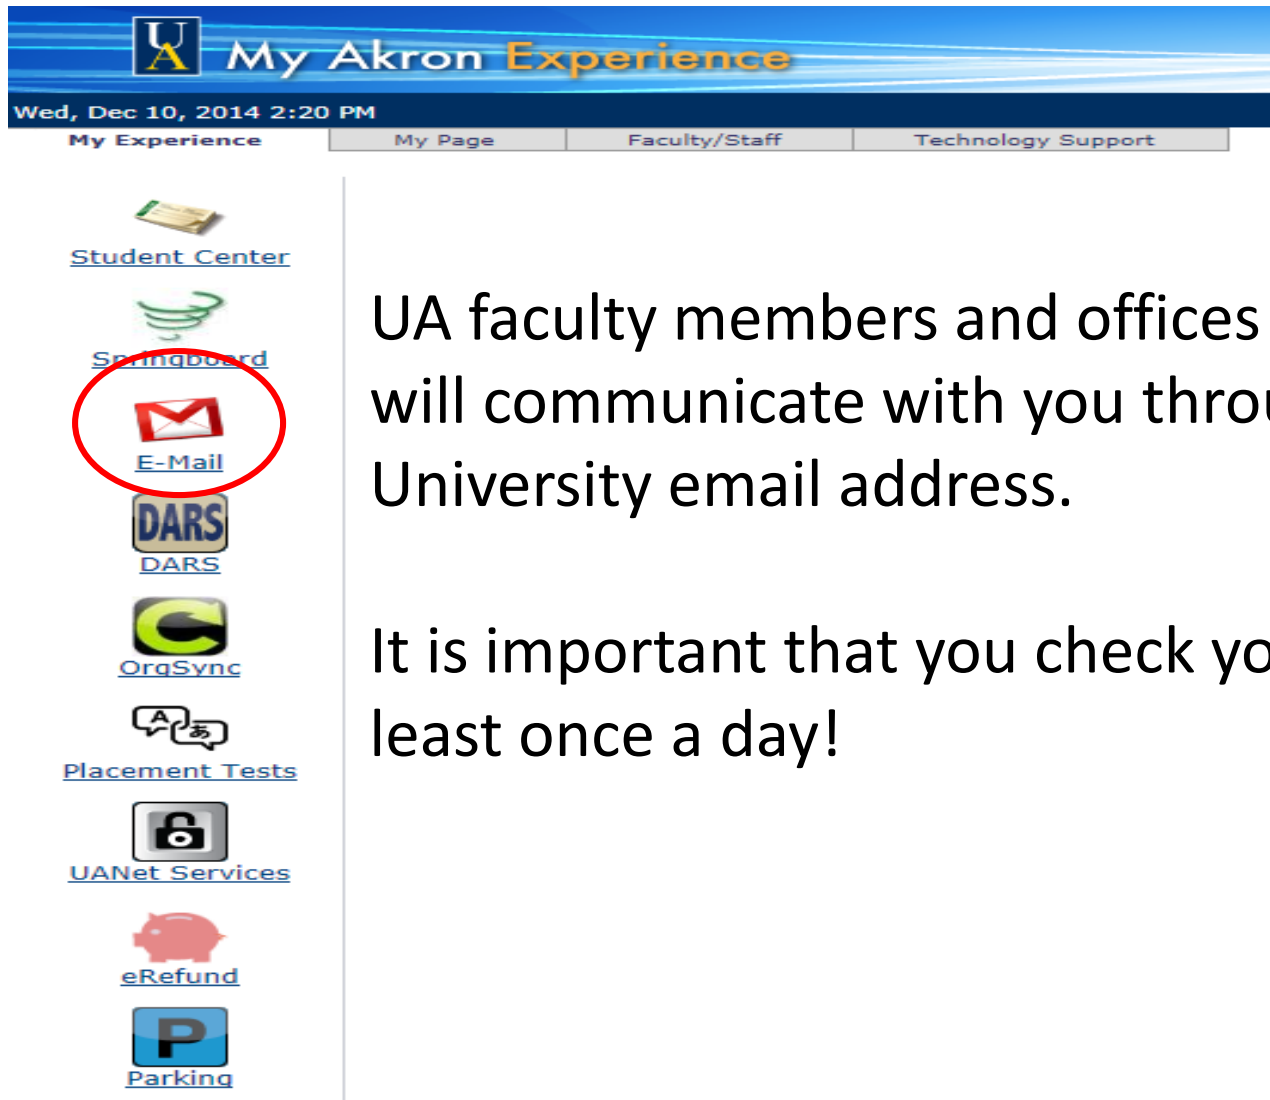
UA My Akron Experience

Wed, Dec 10, 2014 2:20 PM

My Experience | My Page | Faculty/Staff | Technology Support

Student Center

Springboard

E-Mail

DARS

DARS

OrgSync

Placement Tests

UANet Services

eRefund

P

Parking

UA faculty members and offices will communicate with you throu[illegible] University email address.

It is important that you check yo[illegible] least once a day!